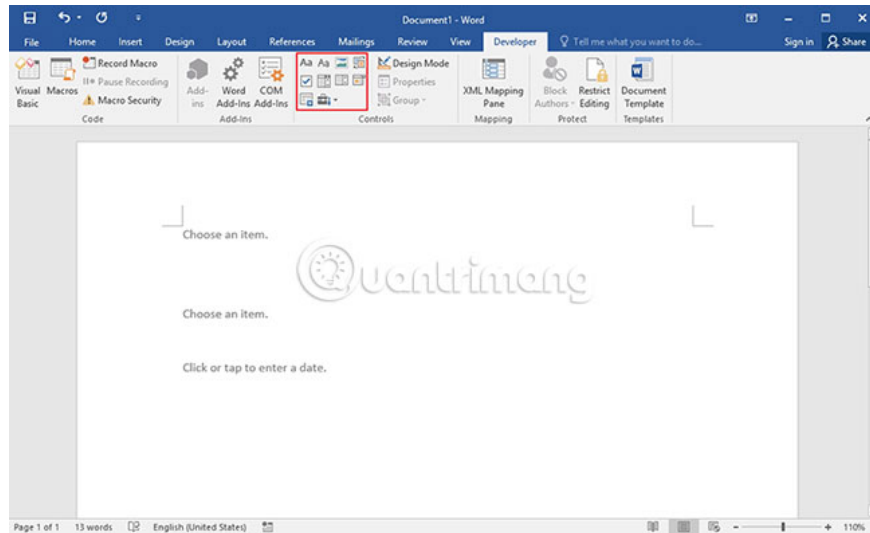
Document1 - Word

File Home Insert Design Layout References Mailings Review View Developer Tell me what you want to do... Sign in Share

Visual Basic Macros Record Macro Pause Recording Macro Security Code

Add-ins Word Add-Ins COM Add-Ins Add-Ins

Aa Aa Design Mode Properties Group Controls

XML Mapping Pane Mapping

Block Authors Restrict Editing Protect

Document Template Templates

Choose an item.

Quantrimang

Choose an item.

Click or tap to enter a date.

Page 1 of 1 13 words English (United States) 110%